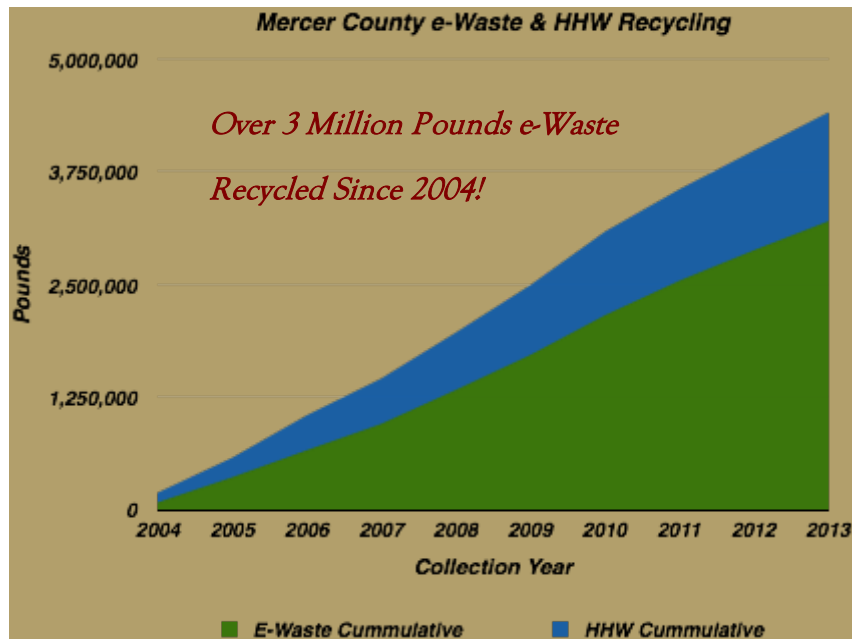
Mercer County e-Waste & HHW Recycling

Over 3 Million Pounds e-Waste

Recycled Since 2004!

Pounds

5,000,000

3,750,000

2,500,000

1,250,000

0

2004 2005 2006 2007 2008 2009 2010 2011 2012 2013

Collection Year

E-Waste Cummulative

HHW Cummulative